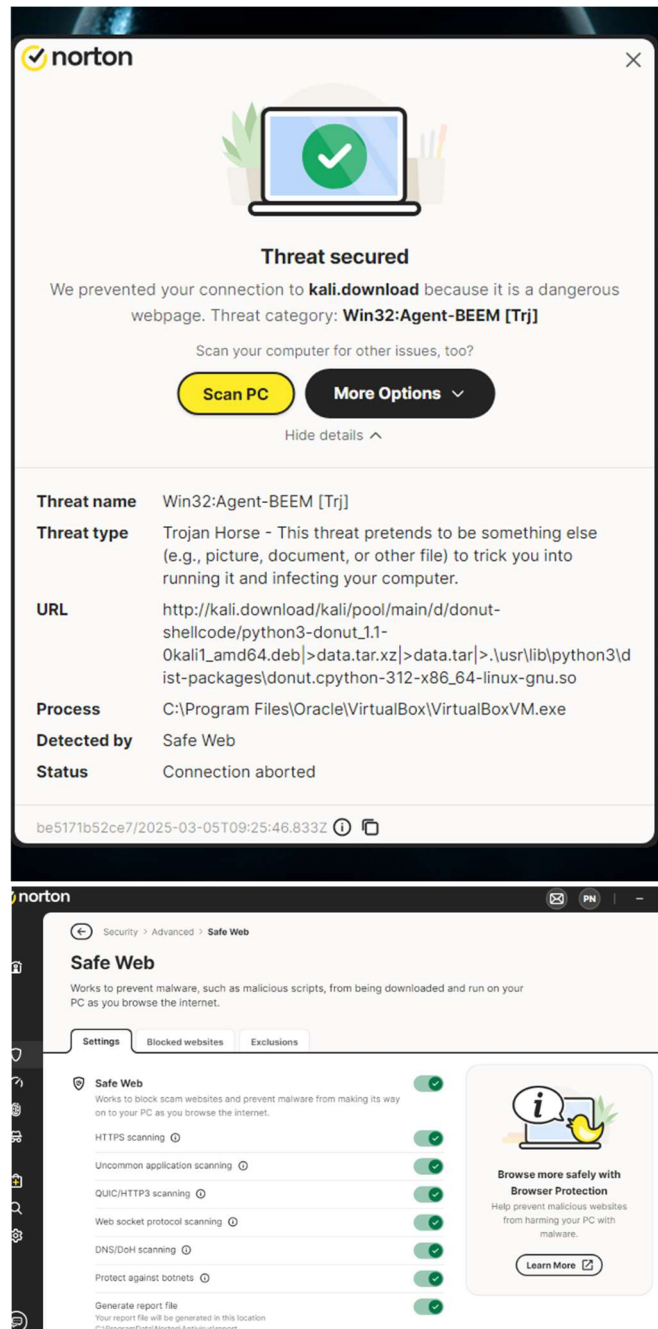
norton

Threat secured

We prevented your connection to **kali.download** because it is a dangerous webpage. Threat category: **Win32:Agent-BEEM [Trj]**

Scan your computer for other issues, too?

Scan PC

More Options

Hide details

| | |
|---|---|
| Threat name | Win32:Agent-BEEM [Trj] |
| Threat type | Trojan Horse - This threat pretends to be something else (e.g., picture, document, or other file) to trick you into running it and infecting your computer. |
| URL | http://kali.download/kali/pool/main/d/donut-shellcode/python3-donut_1.1-0kali1_amd64.deb\|>data.tar.xz\|>data.tar\|>.\usr\lib\python3\dist-packages\donut.cpython-312-x86_64-linux-gnu.so |
| Process | C:\Program Files\Oracle\VirtualBox\VirtualBoxVM.exe |
| Detected by | Safe Web |
| Status | Connection aborted |

be5171b52ce7/2025-03-05T09:25:46.833Z

norton

PN

Security > Advanced > Safe Web

Safe Web

Works to prevent malware, such as malicious scripts, from being downloaded and run on your PC as you browse the internet.

Settings | Blocked websites | Exclusions

Safe Web
Works to block scam websites and prevent malware from making its way on to your PC as you browse the internet.

HTTPS scanning

Uncommon application scanning

QUIC/HTTP3 scanning

Web socket protocol scanning

DNS/DoH scanning

Protect against botnets

Generate report file
Your report file will be generated in this location
C:\ProgramData\Norton\Antivirus\report

Browse more safely with Browser Protection
Help prevent malicious websites from harming your PC with malware.

Learn More